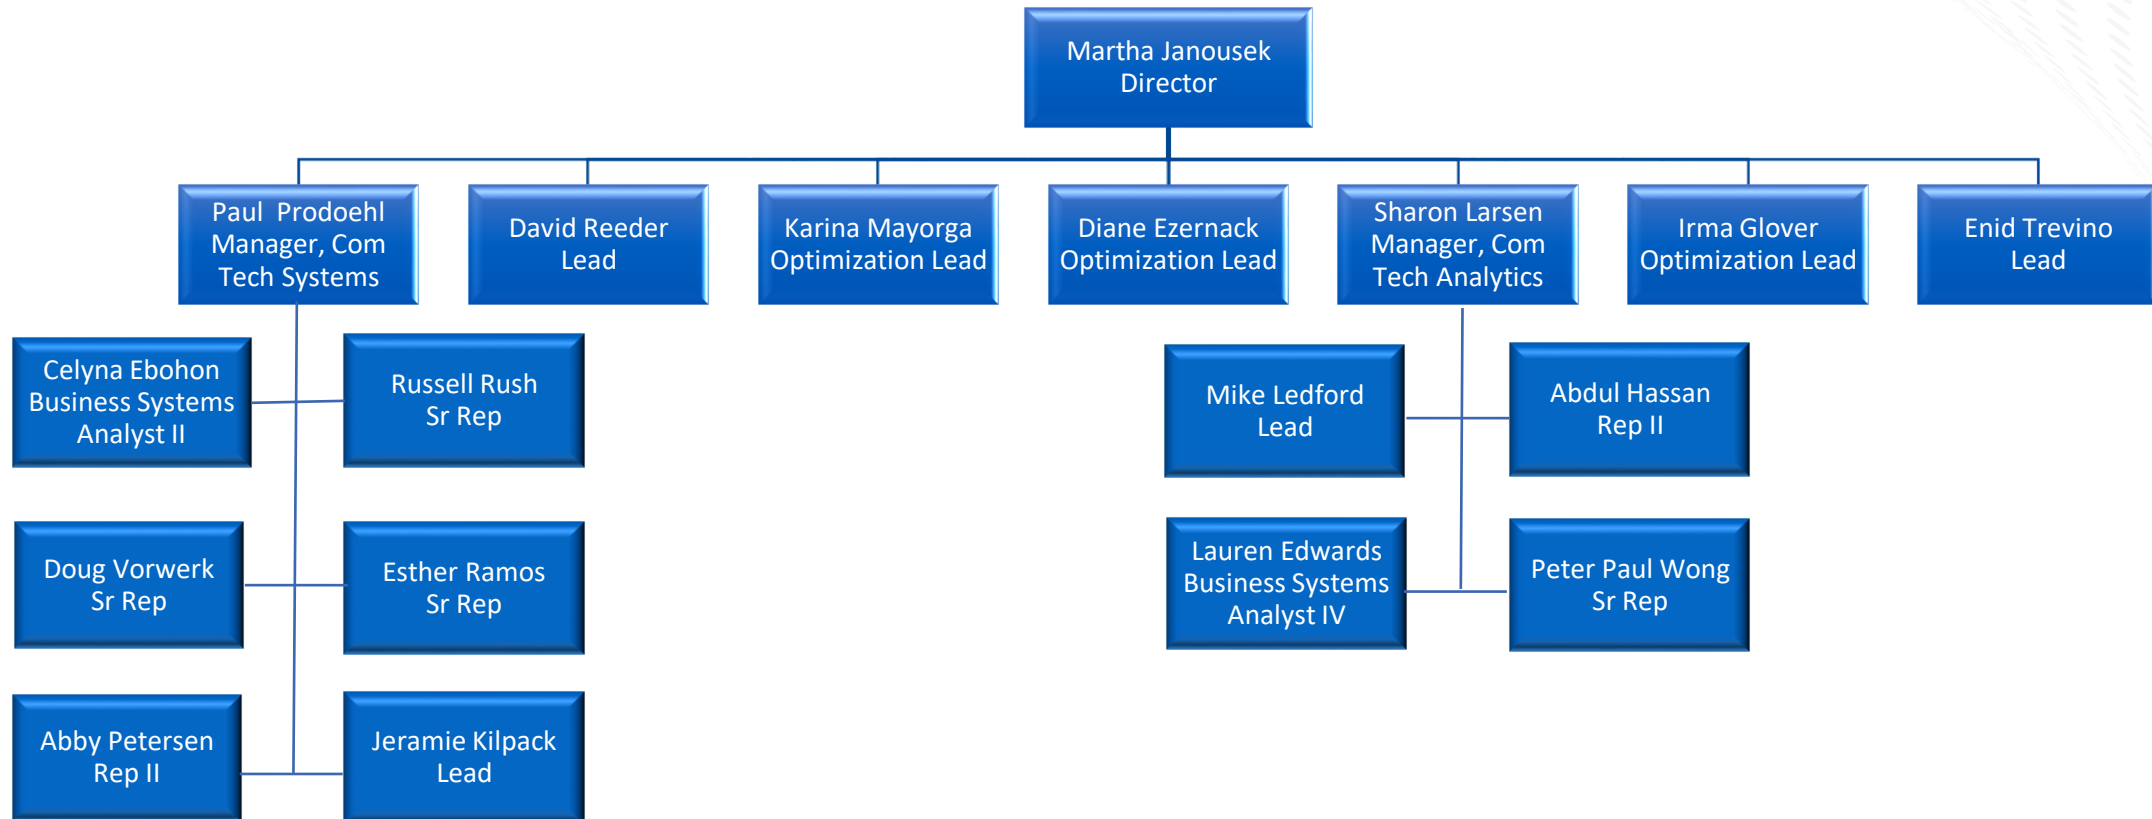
Martha Janousek
Director

Paul Prodoehl
Manager, Com
Tech Systems

David Reeder
Lead

Karina Mayorga
Optimization Lead

Diane Ezernack
Optimization Lead

Sharon Larsen
Manager, Com
Tech Analytics

Irma Glover
Optimization Lead

Enid Trevino
Lead

Celyna Ebohon
Business Systems
Analyst II

Russell Rush
Sr Rep

Doug Vorwerk
Sr Rep

Esther Ramos
Sr Rep

Abby Petersen
Rep II

Jeramie Kilpack
Lead

Mike Ledford
Lead

Abdul Hassan
Rep II

Lauren Edwards
Business Systems
Analyst IV

Peter Paul Wong
Sr Rep